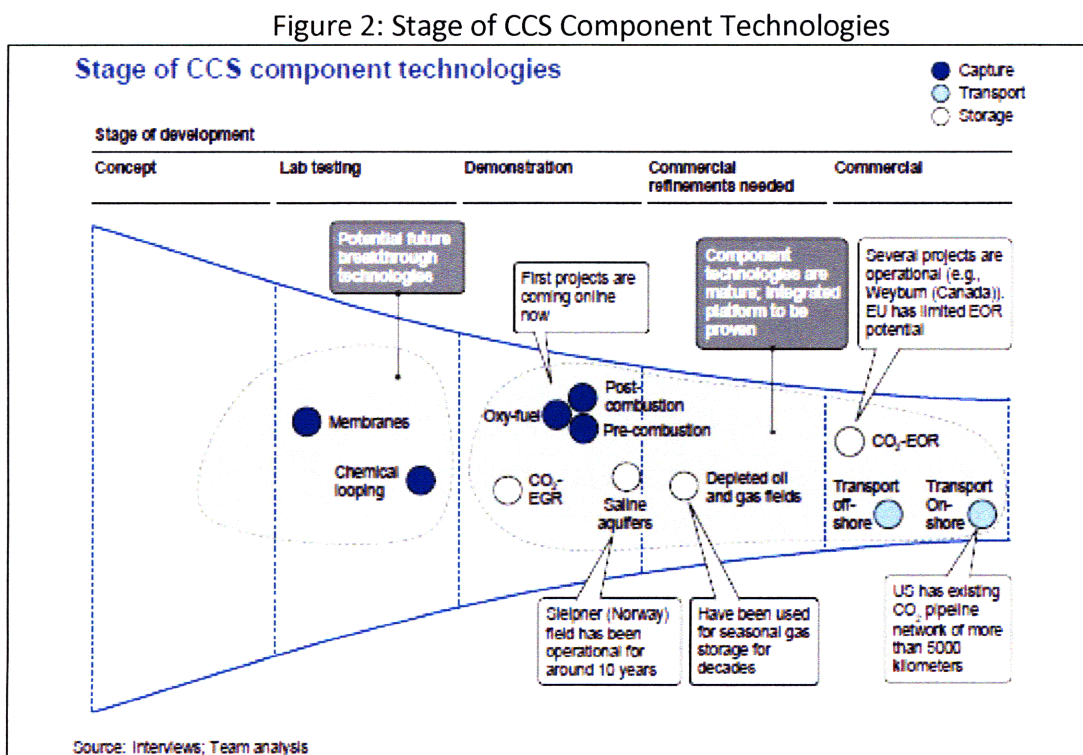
Figure 2: Stage of CCS Component Technologies

Stage of CCS component technologies

Capture
Transport
Storage

Stage of development

Concept

Lab testing

Demonstration

Commercial refinements needed

Commercial

Potential future breakthrough technologies

First projects are coming online now

Component technologies are mature; integrated platform to be proven

Several projects are operational (e.g., Weyburn (Canada)). EU has limited EOR potential

Membranes

Chemical looping

Oxy-fuel

Post-combustion

Pre-combustion

$CO_2$-EOR

$CO_2$-EGR

Saline aquifers

Depleted oil and gas fields

Transport off-shore

Transport On-shore

Sleipner (Norway) field has been operational for around 10 years

Have been used for seasonal gas storage for decades

US has existing $CO_2$ pipeline network of more than 5000 kilometers

Source: Interviews; Team analysis